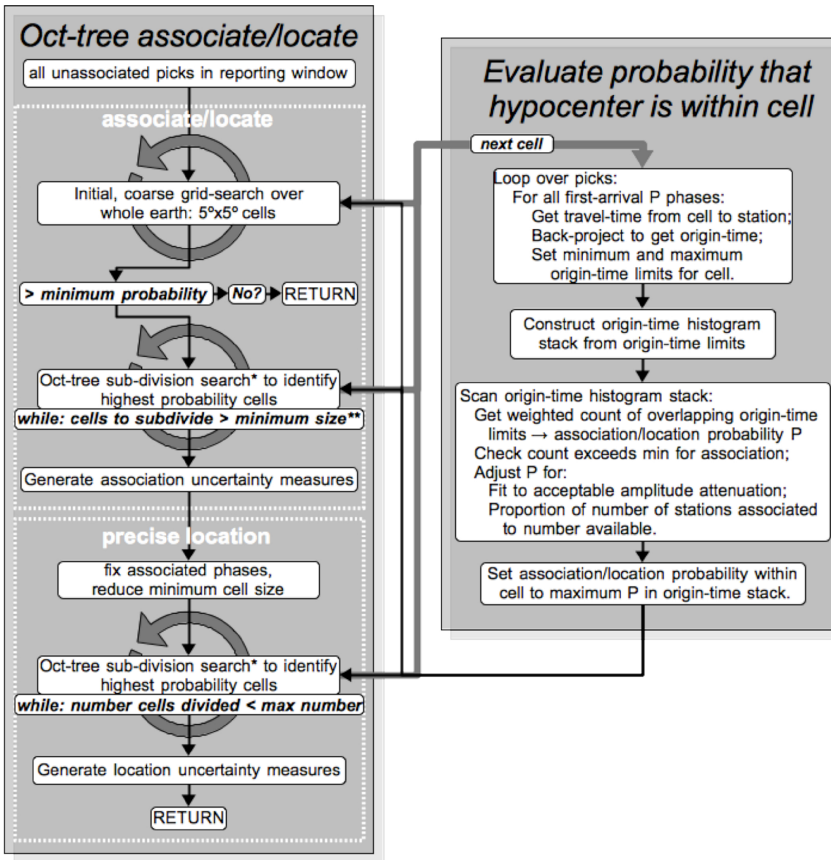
Oct-tree associate/locate

all unassociated picks in reporting window

associate/locate

Initial, coarse grid-search over whole earth: 5°x5° cells

> minimum probability

No?

RETURN

Oct-tree sub-division search* to identify highest probability cells

while: cells to subdivide > minimum size**

Generate association uncertainty measures

precise location

fix associated phases, reduce minimum cell size

Oct-tree sub-division search* to identify highest probability cells

while: number cells divided < max number

Generate location uncertainty measures

RETURN

Evaluate probability that hypocenter is within cell

next cell

Loop over picks:
For all first-arrival P phases:
Get travel-time from cell to station;
Back-project to get origin-time;
Set minimum and maximum origin-time limits for cell.

Construct origin-time histogram stack from origin-time limits

Scan origin-time histogram stack:
Get weighted count of overlapping origin-time limits → association/location probability P
Check count exceeds min for association;
Adjust P for:
Fit to acceptable amplitude attenuation;
Proportion of number of stations associated to number available.

Set association/location probability within cell to maximum P in origin-time stack.